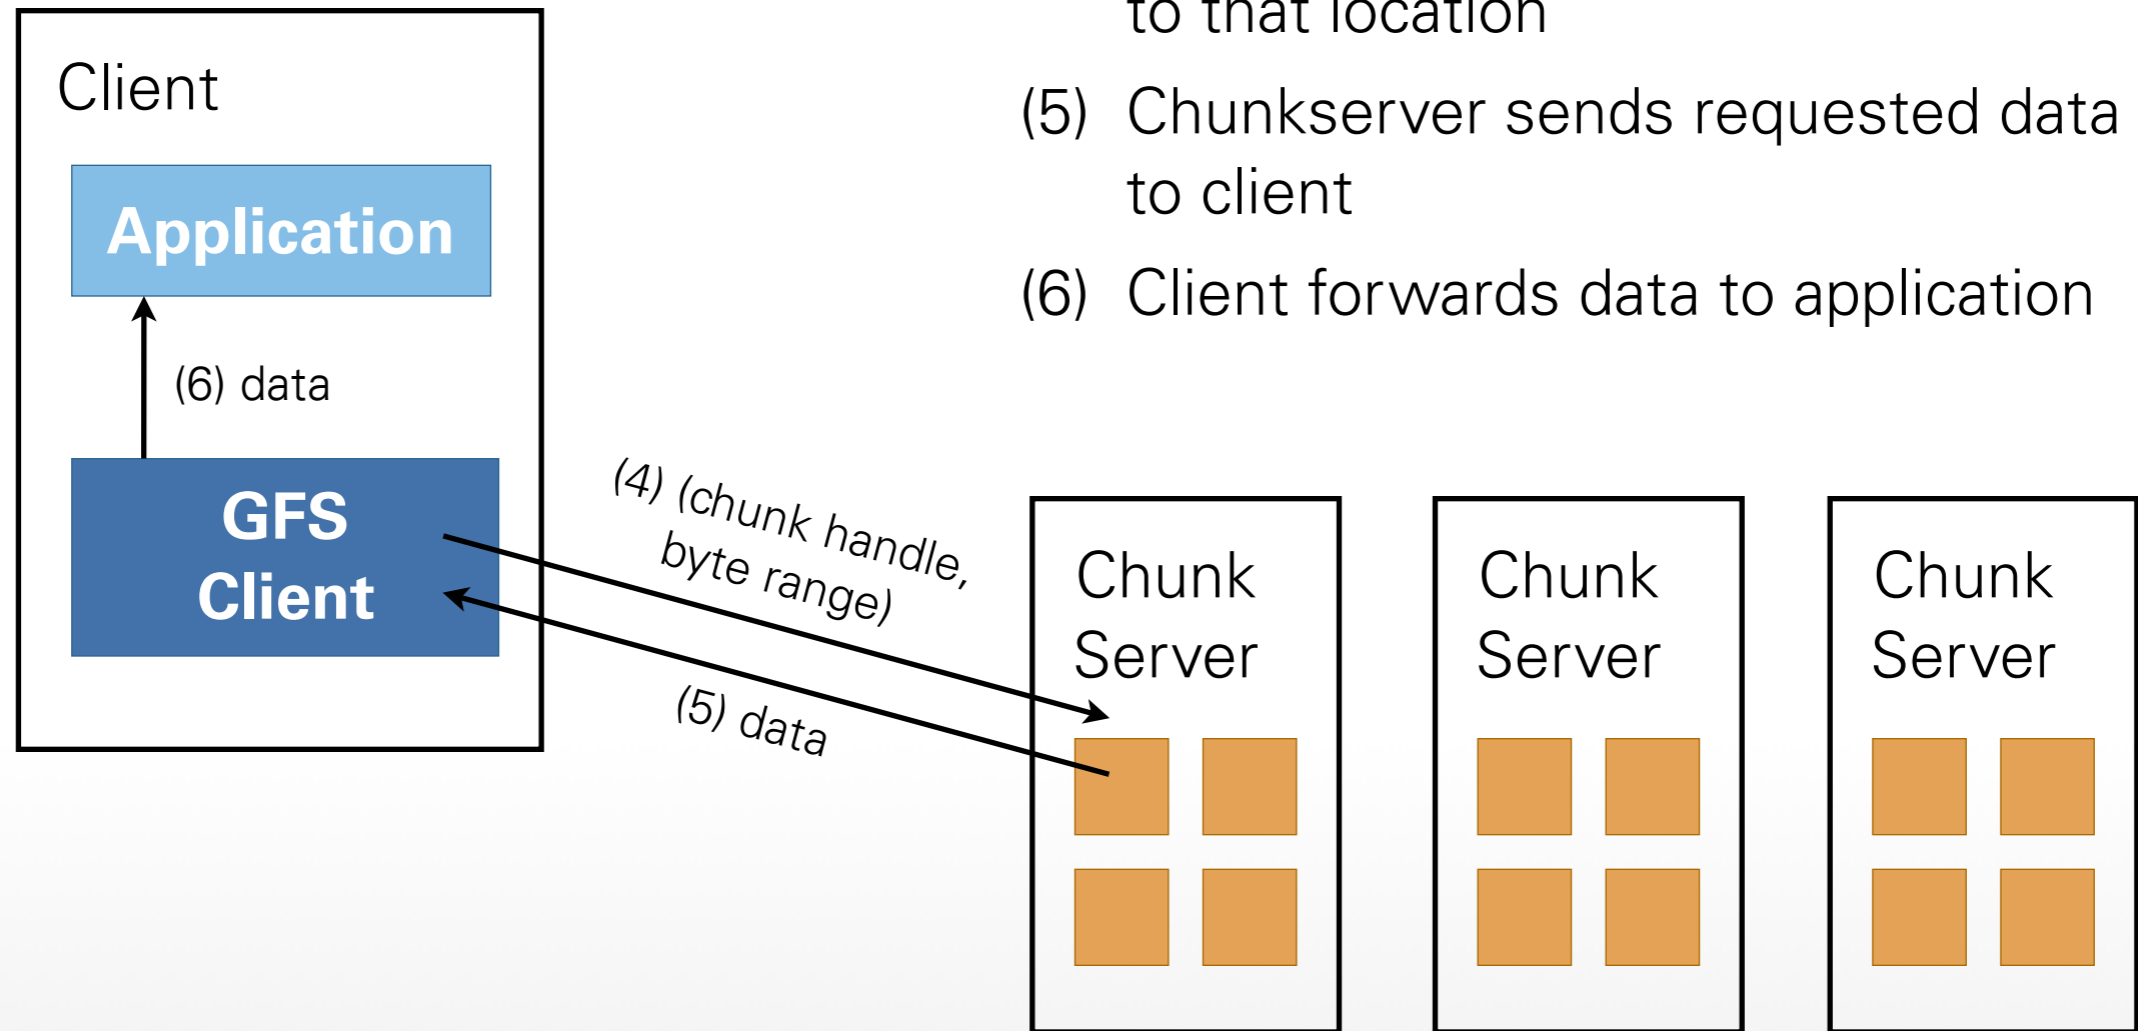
to that location

(5) Chunkserver sends requested data to client

(6) Client forwards data to application

Client

Application

(6) data

GFS Client

(4) (chunk handle, byte range)

(5) data

Chunk Server

Chunk Server

Chunk Server